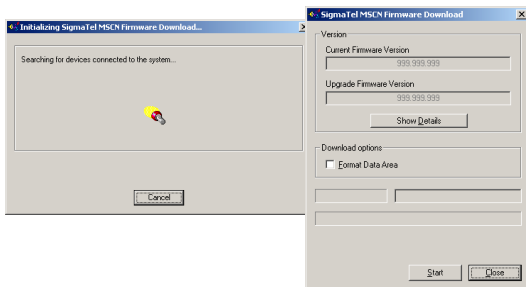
Initializing SigmaTel MSCN Firmware Download...

Searching for devices connected to the system...

Cancel

SigmaTel MSCN Firmware Download

Version

Current Firmware Version

999.999.999

Upgrade Firmware Version

999.999.999

Show Details

Download options

Format Data Area

Start

Close